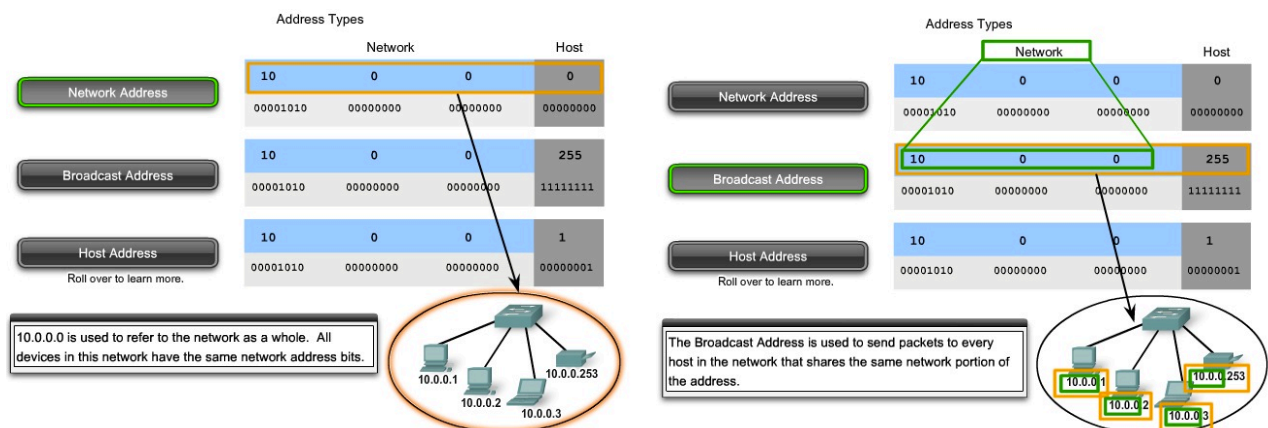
Address Types

Network Address

Broadcast Address

Host Address

Roll over to learn more.

| Network | | | Host |
|---|---|---|---|
| 10 | 0 | 0 | 0 |
| 00001010 | 00000000 | 00000000 | 00000000 |
| 10 | 0 | 0 | 255 |
| 00001010 | 00000000 | 00000000 | 11111111 |
| 10 | 0 | 0 | 1 |
| 00001010 | 00000000 | 00000000 | 00000001 |

10.0.0.0 is used to refer to the network as a whole. All devices in this network have the same network address bits.

10.0.0.1
10.0.0.2
10.0.0.3
10.0.0.253

Address Types

Network Address

Broadcast Address

Host Address

Roll over to learn more.

| Network | | | Host |
|---|---|---|---|
| 10 | 0 | 0 | 0 |
| 00001010 | 00000000 | 00000000 | 00000000 |
| 10 | 0 | 0 | 255 |
| 00001010 | 00000000 | 00000000 | 11111111 |
| 10 | 0 | 0 | 1 |
| 00001010 | 00000000 | 00000000 | 00000001 |

The Broadcast Address is used to send packets to every host in the network that shares the same network portion of the address.

10.0.0.1
10.0.0.2
10.0.0.3
10.0.0.253